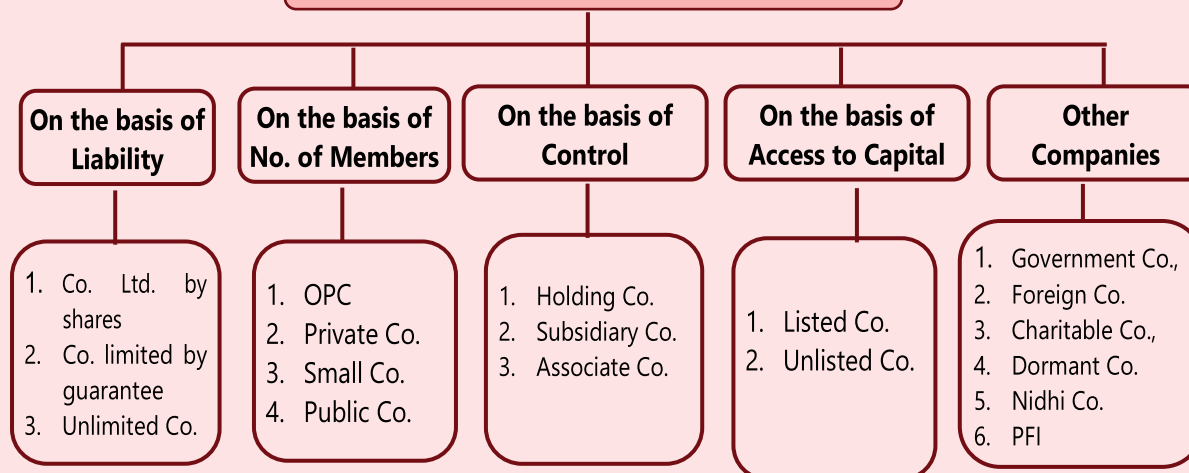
On the basis of Liability

1. Co. Ltd. by shares
2. Co. limited by guarantee
3. Unlimited Co.

On the basis of No. of Members

1. OPC
2. Private Co.
3. Small Co.
4. Public Co.

On the basis of Control

1. Holding Co.
2. Subsidiary Co.
3. Associate Co.

On the basis of Access to Capital

1. Listed Co.
2. Unlisted Co.

Other Companies

1. Government Co.,
2. Foreign Co.
3. Charitable Co.,
4. Dormant Co.
5. Nidhi Co.
6. PFI